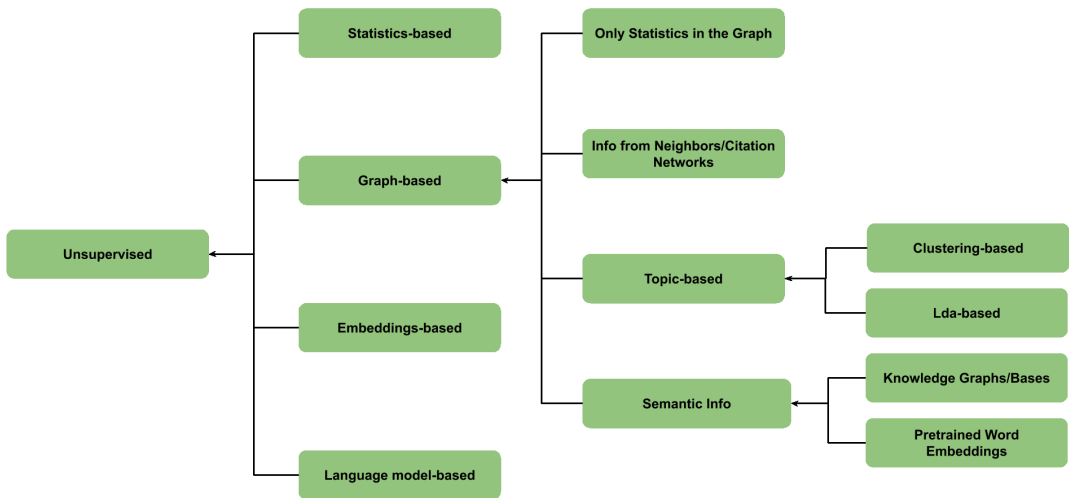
Unsupervised

Statistics-based

Graph-based

Embeddings-based

Language model-based

Only Statistics in the Graph

Info from Neighbors/Citation Networks

Topic-based

Semantic Info

Clustering-based

Lda-based

Knowledge Graphs/Bases

Pretrained Word Embeddings